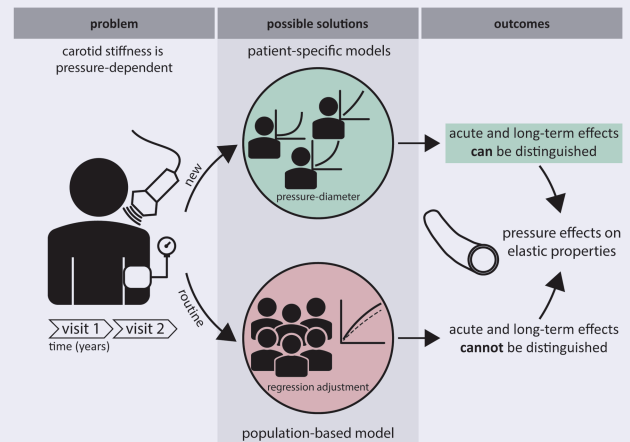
problem

possible solutions

outcomes

carotid stiffness is pressure-dependent

patient-specific models

new

pressure-diameter

acute and long-term effects **can** be distinguished

pressure effects on elastic properties

routine

regression adjustment

acute and long-term effects **cannot** be distinguished

visit 1 visit 2
time (years)

population-based model